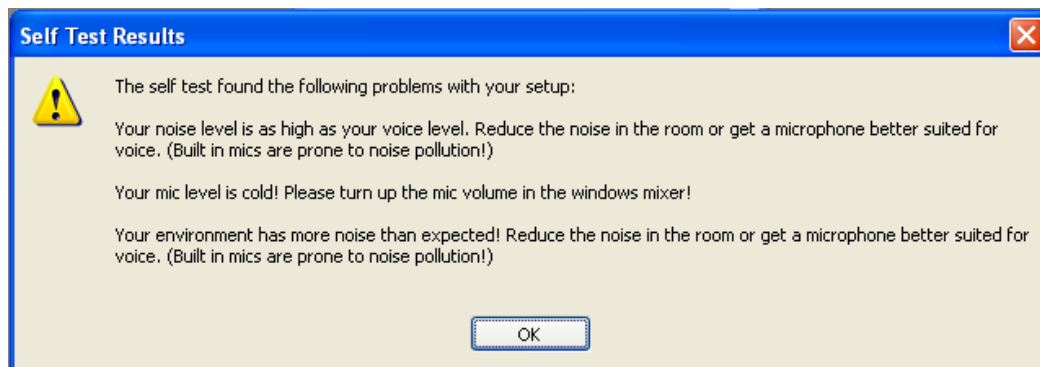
Self Test Results

The self test found the following problems with your setup:

Your noise level is as high as your voice level. Reduce the noise in the room or get a microphone better suited for voice. (Built in mics are prone to noise pollution!)

Your mic level is cold! Please turn up the mic volume in the windows mixer!

Your environment has more noise than expected! Reduce the noise in the room or get a microphone better suited for voice. (Built in mics are prone to noise pollution!)

OK